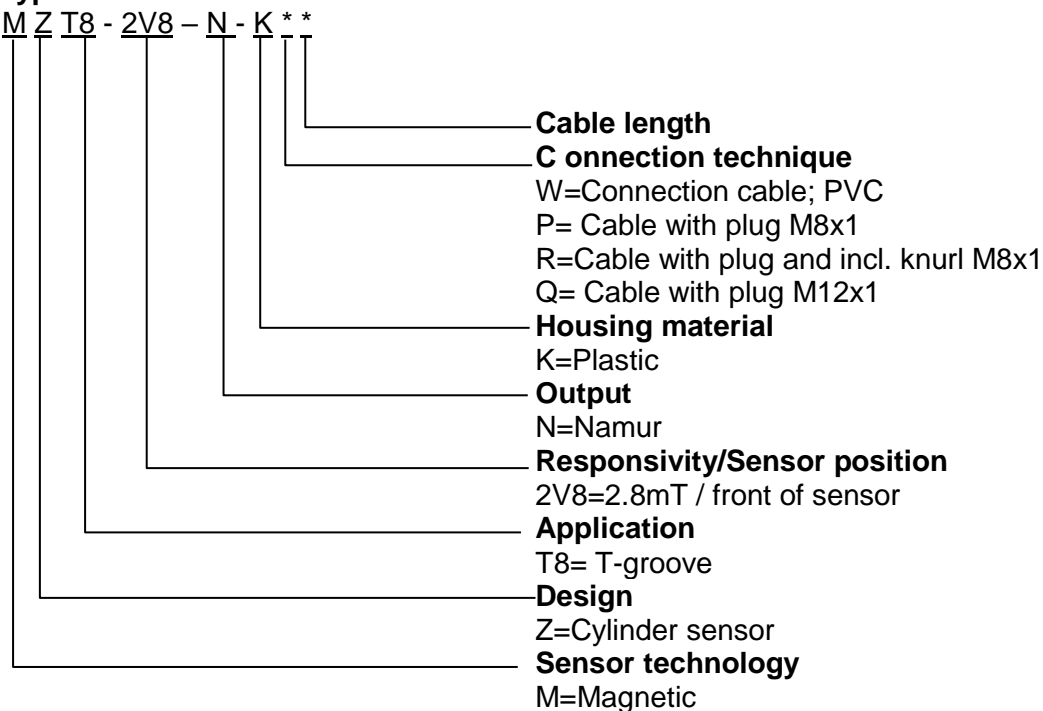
M Z T8 - 2V8 – N - K * *

Cable length

C onnection technique
W=Connection cable; PVC
P= Cable with plug M8x1
R=Cable with plug and incl. knurl M8x1
Q= Cable with plug M12x1

Housing material
K=Plastic

Output
N=Namur

Responsivity/Sensor position
2V8=2.8mT / front of sensor

Application
T8= T-groove

Design
Z=Cylinder sensor

Sensor technology
M=Magnetic